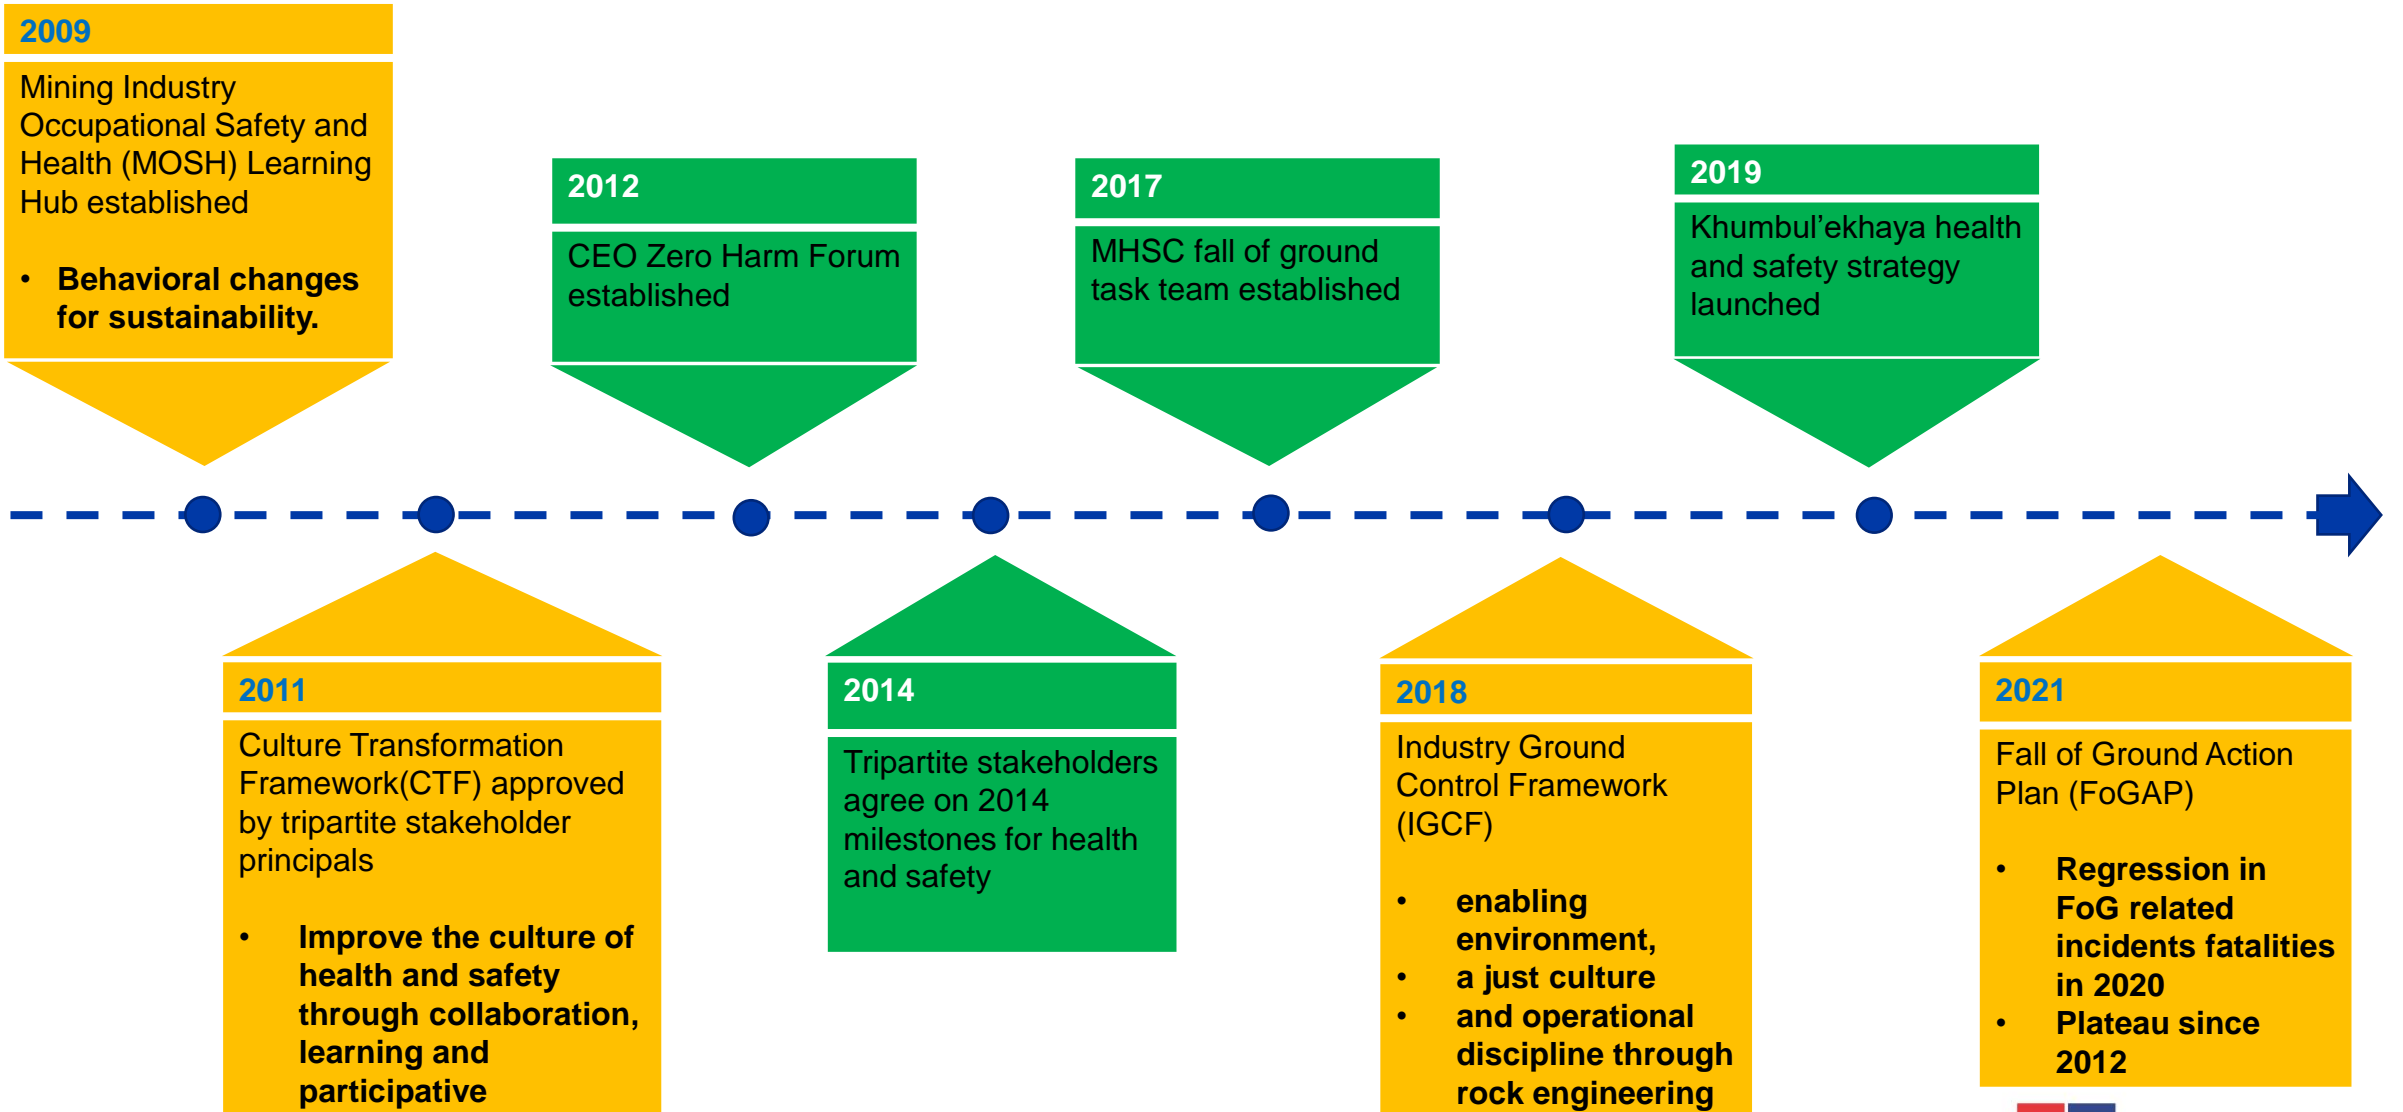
2009

Mining Industry Occupational Safety and Health (MOSH) Learning Hub established

- Behavioral changes for sustainability.

2012

CEO Zero Harm Forum established

2017

MHSC fall of ground task team established

2019

Khumbul'ekhaya health and safety strategy launched

2011

Culture Transformation Framework(CTF) approved by tripartite stakeholder principals

- Improve the culture of health and safety through collaboration, learning and participative

2014

Tripartite stakeholders agree on 2014 milestones for health and safety

2018

Industry Ground Control Framework (IGCF)

- enabling environment,
- a just culture
- and operational discipline through rock engineering

2021

Fall of Ground Action Plan (FoGAP)

- Regression in FoG related incidents fatalities in 2020
- Plateau since 2012